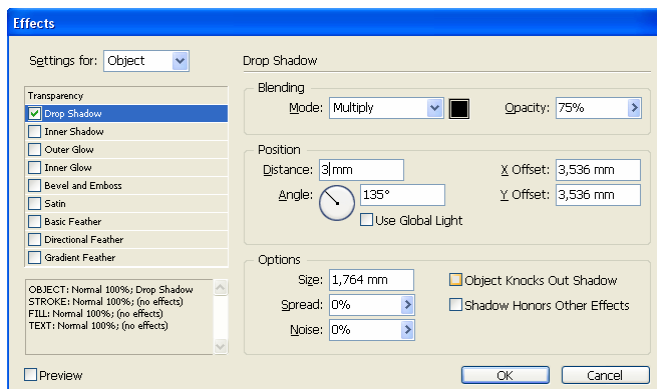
Effects

Settings for: Object

Transparency
Drop Shadow
Inner Shadow
Outer Glow
Inner Glow
Bevel and Emboss
Satin
Basic Feather
Directional Feather
Gradient Feather

OBJECT: Normal 100%; Drop Shadow
STROKE: Normal 100%; (no effects)
FILL: Normal 100%; (no effects)
TEXT: Normal 100%; (no effects)

Preview

Drop Shadow

Blending
Mode: Multiply
Opacity: 75%

Position
Distance: 3 mm
Angle: 135°
Use Global Light
X Offset: 3,536 mm
Y Offset: 3,536 mm

Options
Size: 1,764 mm
Spread: 0%
Noise: 0%
Object Knocks Out Shadow
Shadow Honors Other Effects

OK
Cancel